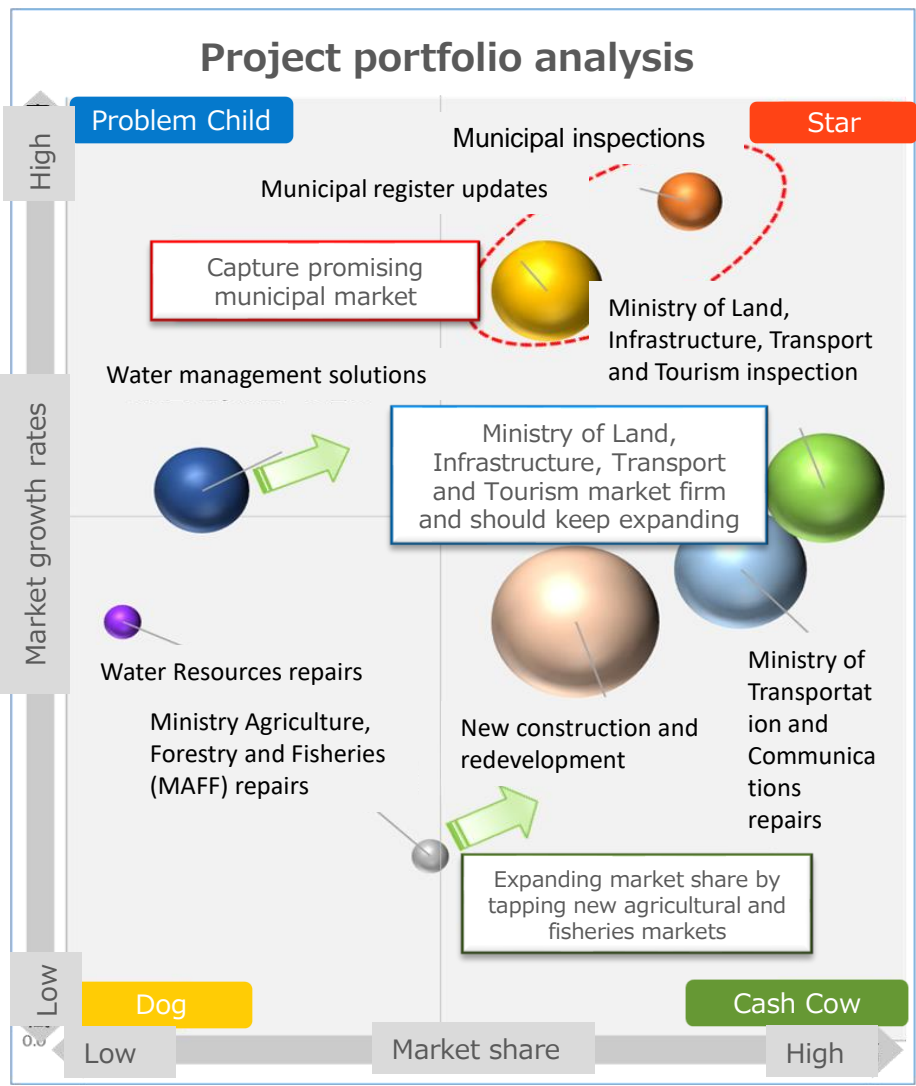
Project portfolio analysis

Problem Child

Star

High

Municipal inspections

Municipal register updates

Capture promising municipal market

Ministry of Land, Infrastructure, Transport and Tourism inspection

Water management solutions

Market growth rates

Ministry of Land, Infrastructure, Transport and Tourism market firm and should keep expanding

Water Resources repairs

Ministry Agriculture, Forestry and Fisheries (MAFF) repairs

New construction and redevelopment

Ministry of Transportation and Communications repairs

Expanding market share by tapping new agricultural and fisheries markets

Low

Dog

Cash Cow

0.0

Low

Market share

High